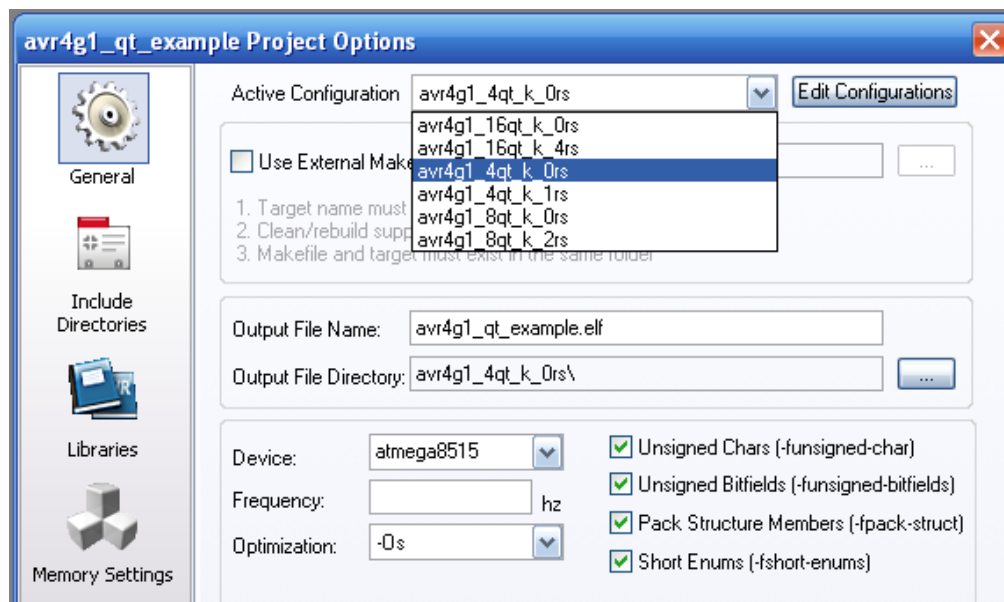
avr4g1_qt_example Project Options

General

Include Directories

Libraries

Memory Settings

Active Configuration avr4g1_4qt_k_0rs

Edit Configurations

avr4g1_16qt_k_0rs
avr4g1_16qt_k_4rs
avr4g1_4qt_k_0rs
avr4g1_4qt_k_1rs
avr4g1_8qt_k_0rs
avr4g1_8qt_k_2rs

Use External Make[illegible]

...

1. Target name must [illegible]
2. Clean/rebuild supp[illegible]
3. Makefile and target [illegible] in the same folder

Output File Name: avr4g1_qt_example.elf

Output File Directory: avr4g1_4qt_k_0rs\

...

Device: atmega8515

Frequency: hz

Optimization: -0s

Unsigned Chars (-funsigned-char)

Unsigned Bitfields (-funsigned-bitfields)

Pack Structure Members (-fpack-struct)

Short Enums (-fshort-enums)